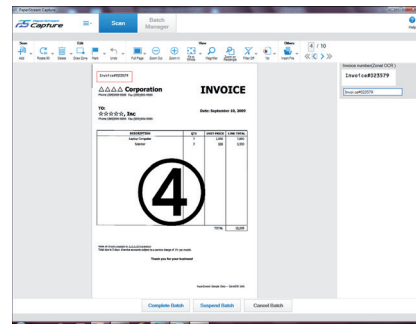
PaperStream Capture

PaperStream Capture

Scan

Batch Manager

Help

Scan

Edit

View

Others

Add

Rotate 90

Delete

Show Zone

Fit

Full Page

Zoom Out

Zoom In

Magnifier

Filter OP

4 / 10

Invoice number(Zonal OCR)

Invoice#023579

Invoice#023579

Invoice#023579

△△△ Corporation

INVOICE

Phone (000)000-0000 Fax (000)000-0000

TO:

☆☆☆☆, Inc

Date: September 16, 2009

| DESCRIPTION | QTY | UNIT PRICE | LINE TOTAL |
|---|---|---|---|
| Laptop Computer | 1 | 1,000 | 1,000 |
| Scanner | 2 | 500 | 1,000 |
| | | TOTAL | 2,000 |

④

Thank you for your business!

Complete Batch

Suspend Batch

Cancel Batch